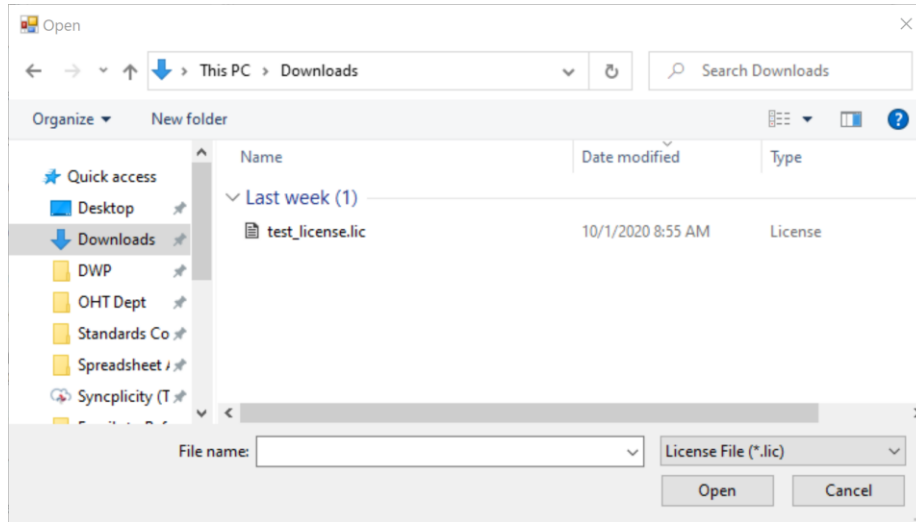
Open

This PC > Downloads

Search Downloads

Organize ▾ New folder

Quick access
Desktop
Downloads
DWP
OHT Dept
Standards Co
Spreadsheet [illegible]
Syncplicity (T
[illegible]

| Name | Date modified | Type |
|---|---|---|
| Last week (1) | | |
| test_license.lic | 10/1/2020 8:55 AM | License |

File name:
License File (*.lic)
Open
Cancel